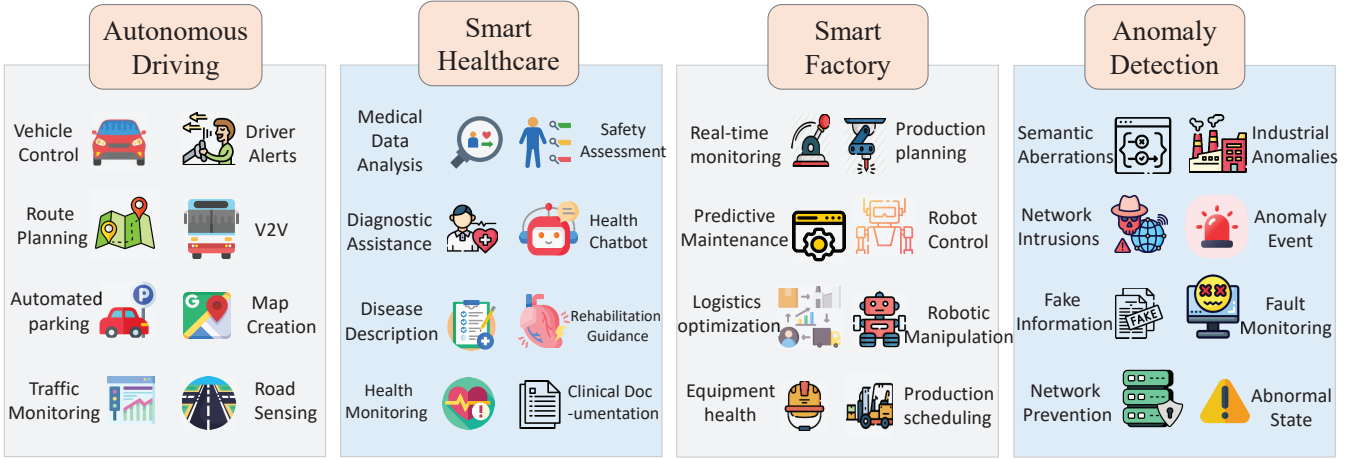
Autonomous Driving

Vehicle Control

Driver Alerts

Route Planning

V2V

Automated parking

Map Creation

Traffic Monitoring

Road Sensing

Smart Healthcare

Medical Data Analysis

Safety Assessment

Diagnostic Assistance

Health Chatbot

Disease Description

Rehabilitation Guidance

Health Monitoring

Clinical Doc -umentation

Smart Factory

Real-time monitoring

Production planning

Predictive Maintenance

Robot Control

Logistics optimization

Robotic Manipulation

Equipment health

Production scheduling

Anomaly Detection

Semantic Aberrations

Industrial Anomalies

Network Intrusions

Anomaly Event

Fake Information

FAKE

Fault Monitoring

Network Prevention

Abnormal State